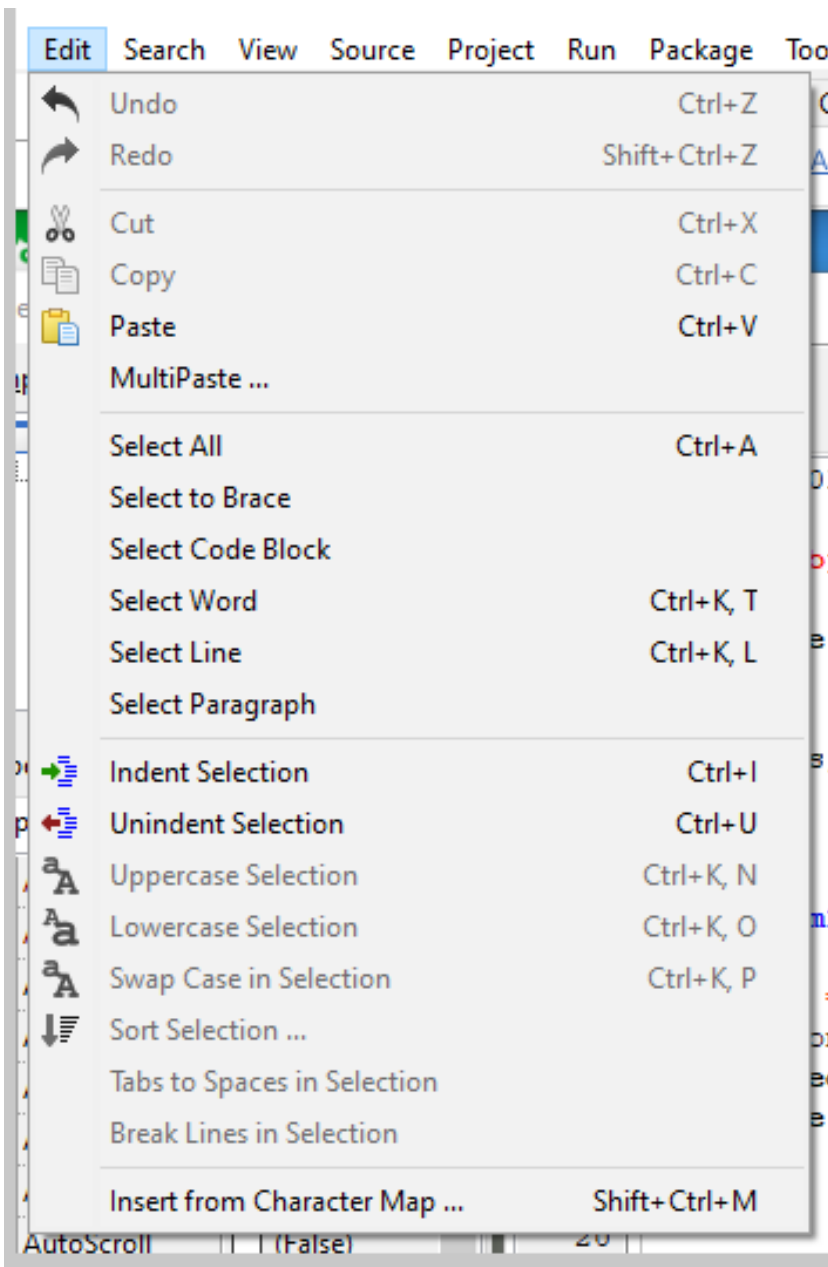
Edit Search View Source Project Run Package Too

Undo Ctrl+Z
Redo Shift+Ctrl+Z

Cut Ctrl+X
Copy Ctrl+C
Paste Ctrl+V
MultiPaste ...

Select All Ctrl+A
Select to Brace
Select Code Block
Select Word Ctrl+K, T
Select Line Ctrl+K, L
Select Paragraph

Indent Selection Ctrl+I
Unindent Selection Ctrl+U
Uppercase Selection Ctrl+K, N
Lowercase Selection Ctrl+K, O
Swap Case in Selection Ctrl+K, P
Sort Selection ...
Tabs to Spaces in Selection
Break Lines in Selection

Insert from Character Map ... Shift+Ctrl+M

AutoScroll (False) 20